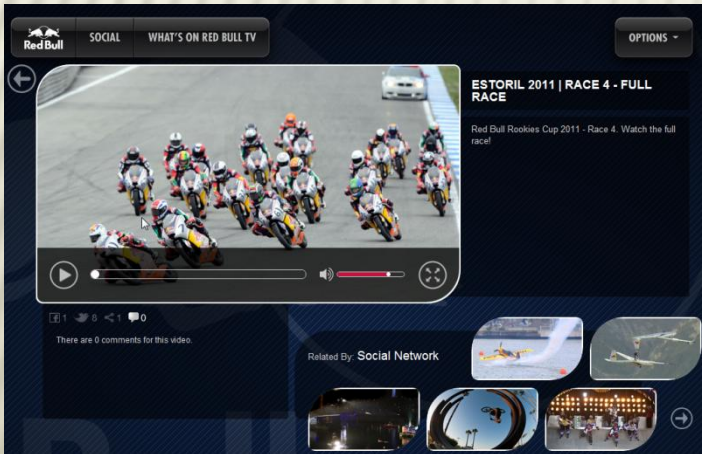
Red Bull
SOCIAL
WHAT'S ON RED BULL TV
OPTIONS

ESTORIL 2011 | RACE 4 - FULL RACE

Red Bull Rookies Cup 2011 - Race 4. Watch the full race!

1 8 1 0

There are 0 comments for this video.

Related By: Social Network